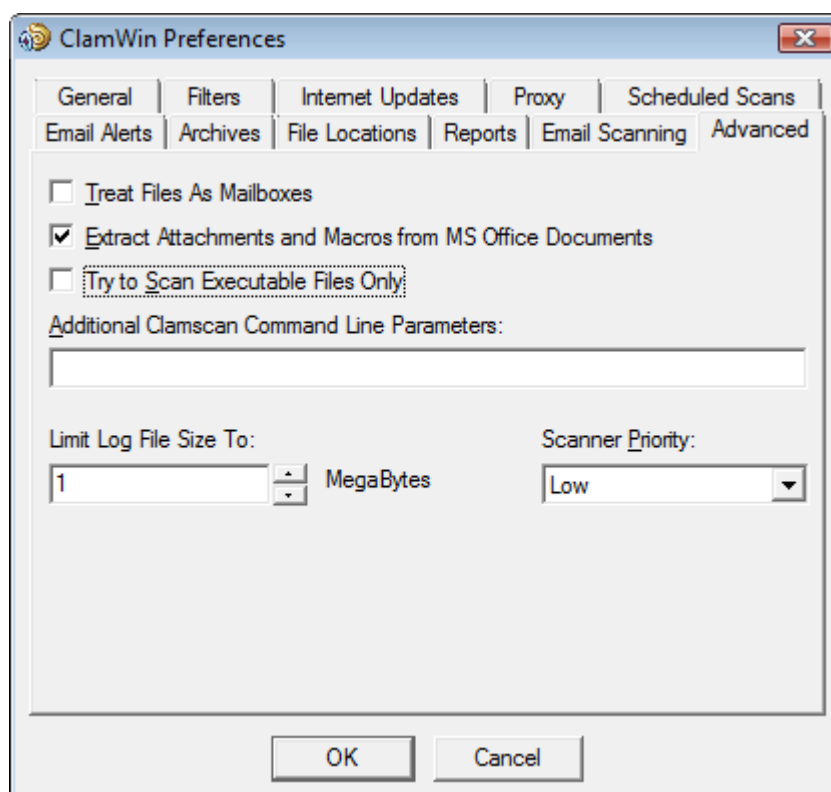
ClamWin Preferences

General | Filters | Internet Updates | Proxy | Scheduled Scans
Email Alerts | Archives | File Locations | Reports | Email Scanning | Advanced

Treat Files As Mailboxes

Extract Attachments and Macros from MS Office Documents

Try to Scan Executable Files Only

Additional Clamscan Command Line Parameters:

Limit Log File Size To:

1

MegaBytes

Scanner Priority:

Low

OK

Cancel